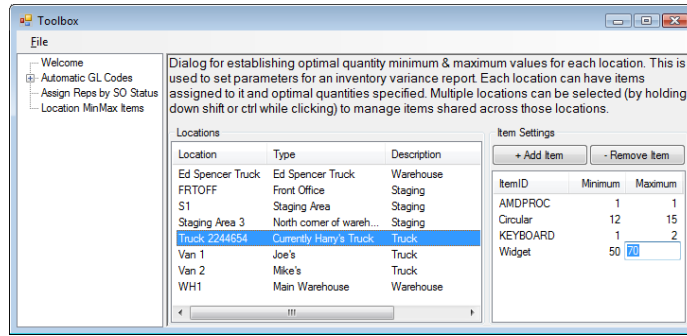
Toolbox

File

Welcome
Automatic GL Codes
Assign Reps by SO Status
Location MinMax Items

Dialog for establishing optimal quantity minimum & maximum values for each location. This is used to set parameters for an inventory variance report. Each location can have items assigned to it and optimal quantities specified. Multiple locations can be selected (by holding down shift or ctrl while clicking) to manage items shared across those locations.

Locations

| Location | Type | Description |
|---|---|---|
| Ed Spencer Truck | Ed Spencer Truck | Warehouse |
| FRTOFF | Front Office | Staging |
| S1 | Staging Area | Staging |
| Staging Area 3 | North corner of wareh... | Staging |
| Truck 2244654 | Currently Harry's Truck | Truck |
| Van 1 | Joe's | Truck |
| Van 2 | Mike's | Truck |
| WH1 | Main Warehouse | Warehouse |

Item Settings

+ Add Item
- Remove Item

| ItemID | Minimum | Maximum |
|---|---|---|
| AMDPROC | 1 | 1 |
| Circular | 12 | 15 |
| KEYBOARD | 1 | 2 |
| Widget | 50 | 70 |